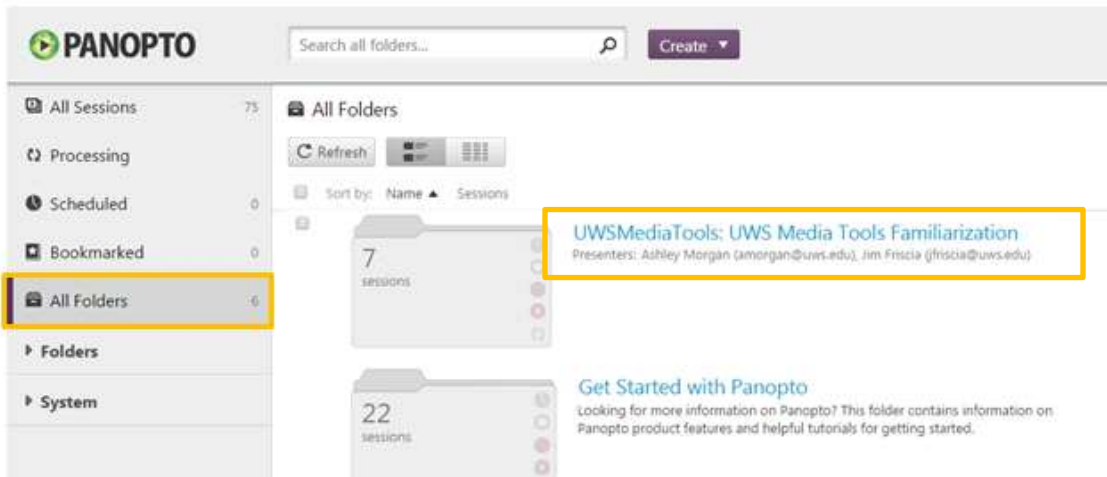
PANOPTO

Search all folders...

Create ▾

All Sessions 75

Processing

Scheduled 0

Bookmarked 0

All Folders 6

Folders

System

All Folders

Refresh

Sort by: Name ▲ Sessions

7 sessions

UWSMediaTools: UWS Media Tools Familiarization

Presenters: Ashley Morgan (amorgan@uws.edu), Jim Friscia (jfriscia@uws.edu)

22 sessions

Get Started with Panopto

Looking for more information on Panopto? This folder contains information on Panopto product features and helpful tutorials for getting started.